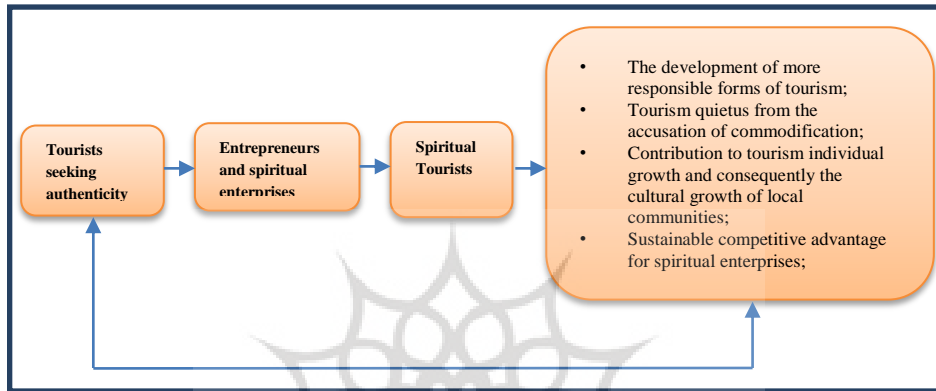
Tourists seeking authenticity

Entrepreneurs and spiritual enterprises

Spiritual Tourists

- The development of more responsible forms of tourism;
- Tourism quietus from the accusation of commodification;
- Contribution to tourism individual growth and consequently the cultural growth of local communities;
- Sustainable competitive advantage for spiritual enterprises;